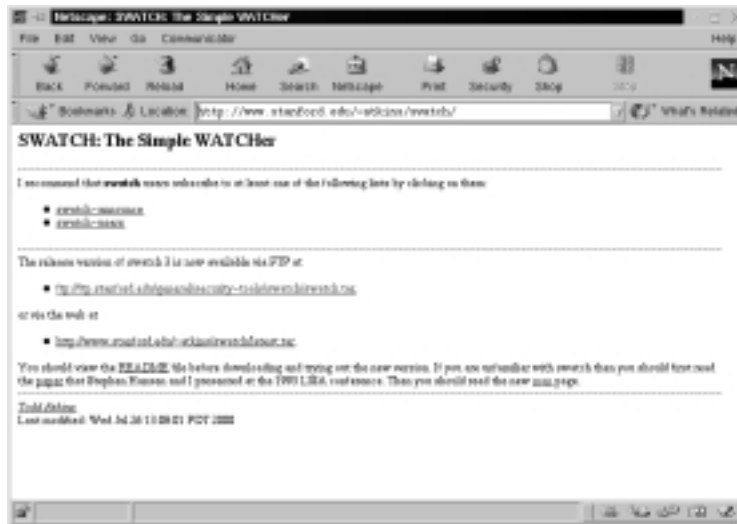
Netscape: SWATCH: The Simple WATCHer

File Edit View Go Communicator Help

Back Forward Reload Home Search Netscape Print Security Shop Stop

Bookmarks Location: http://www.stanford.edu/~atkins/swatch/ What's Related

SWATCH: The Simple WATCHer

I recommend that swatch users subscribe to at least one of the following lists by clicking on them:

- swatch-announce
- swatch-users

The release version of swatch 3 is now available via FTP at:

- ftp://ftp.stanford.edu/general/security-tools/swatch/swatch.tar

or via the web at

- http://www.stanford.edu/~atkins/swatch/latest.tar

You should view the README file before downloading and trying out the new version. If you are unfamiliar with swatch then you should first read the paper that Stephen Hansen and I presented at the 1993 LISA conference. Then you should read the new man page.

Todd Atkins
Last modified: Wed Jul 26 11:09:01 PDT 2000